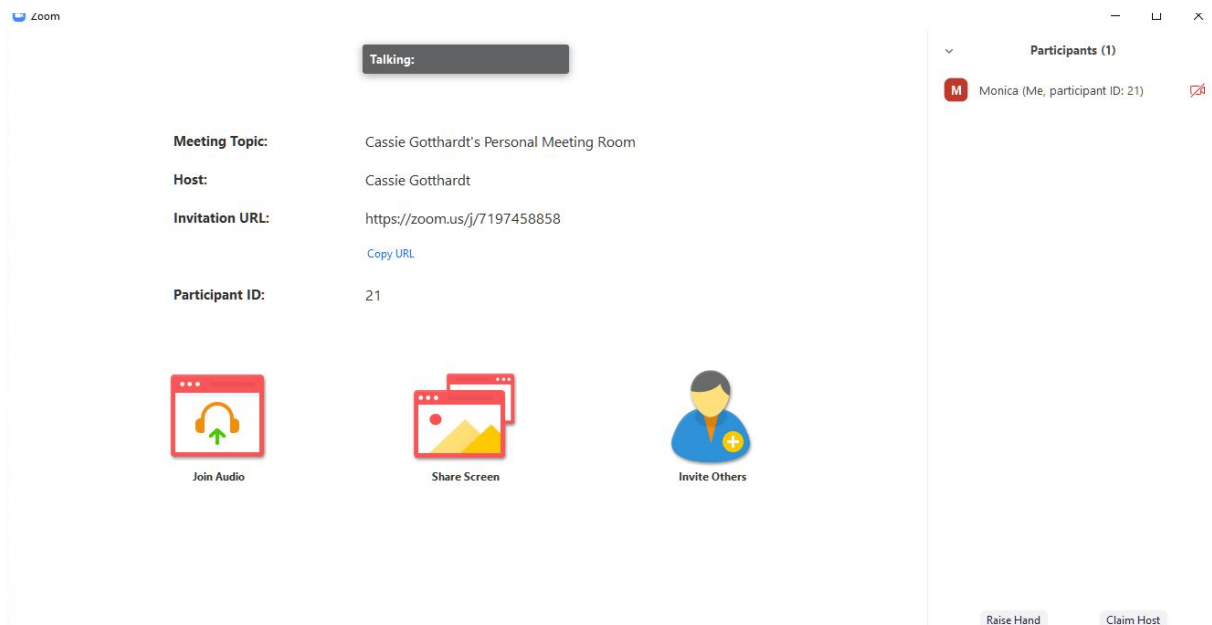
Zoom

Talking:

Meeting Topic: Cassie Gotthardt's Personal Meeting Room

Host: Cassie Gotthardt

Invitation URL: https://zoom.us/j/7197458858

Copy URL

Participant ID: 21

Join Audio

Share Screen

Invite Others

Participants (1)

M Monica (Me, participant ID: 21)

Raise Hand

Claim Host